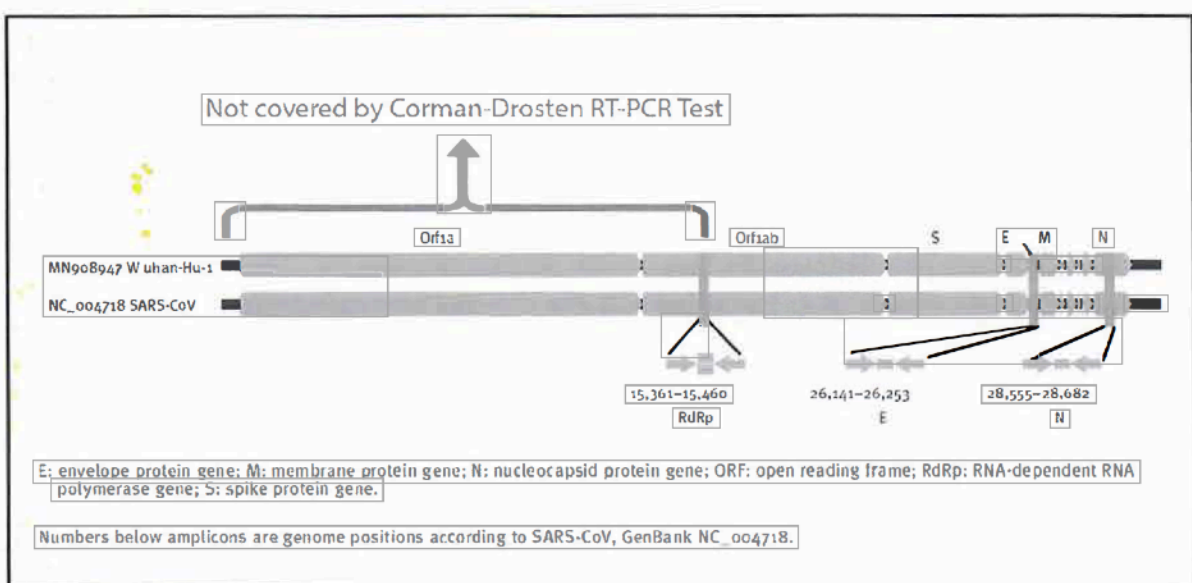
Not covered by Corman-Drosten RT-PCR Test

Orf1a

Orf1ab

S

E

M

N

MN908947 W uhan-Hu-1

NC_004718 SARS-CoV

15,361–15,460

RdRp

26,141–26,253

E

28,555–28,682

N

E: envelope protein gene; M: membrane protein gene; N: nucleocapsid protein gene; ORF: open reading frame; RdRp: RNA-dependent RNA polymerase gene; S: spike protein gene.

Numbers below amplicons are genome positions according to SARS-CoV, GenBank NC_004718.